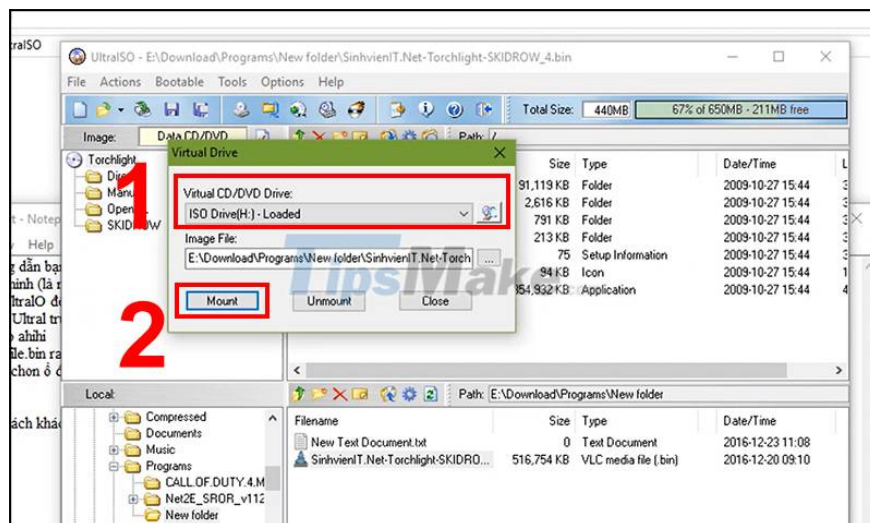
UltraISO

UltraISO - E:\Download\Programs\New folder\SinhvienIT.Net-Torchlight-SKIDROW_4.bin

File Actions Bootable Tools Options Help

Total Size: 440MB 67% of 650MB - 211MB free

Image: Data CD/DVD Path: /

Torchlight
Dire
Manu
Open
SKIDROW

| Size | Type | Date/Time |
|---|---|---|
| 91,119 KB | Folder | 2009-10-27 15:44 |
| 2,616 KB | Folder | 2009-10-27 15:44 |
| 791 KB | Folder | 2009-10-27 15:44 |
| 213 KB | Folder | 2009-10-27 15:44 |
| 75 | Setup Information | 2009-10-27 15:44 |
| 94 KB | Icon | 2009-10-27 15:44 |
| 354,932 KB | Application | 2009-10-27 15:44 |

Virtual Drive

1

Virtual CD/DVD Drive:
ISO Drive(H:) - Loaded

Image File:
E:\Download\Programs\New folder\SinhvienIT.Net-Torch

2

Mount Unmount Close

TipsMake

t - Notep
Help
ớng dẫn bạ
ình (là r
ltraIO đ
Ultral tr
ahihi
ile.bin ra
chon ổ đ
ách khá

Local:
Compressed
Documents
Music
Programs
CALL.OF.DUTY.4.M
Net2E_SROR_v112
New folder

Path: E:\Download\Programs\New folder

| Filename | Size | Type | Date/Time |
|---|---|---|---|
| New Text Document.txt | 0 | Text Document | 2016-12-23 11:08 |
| SinhvienIT.Net-Torchlight-SKIDRO... | 516,754 KB | VLC media file (.bin) | 2016-12-20 09:10 |